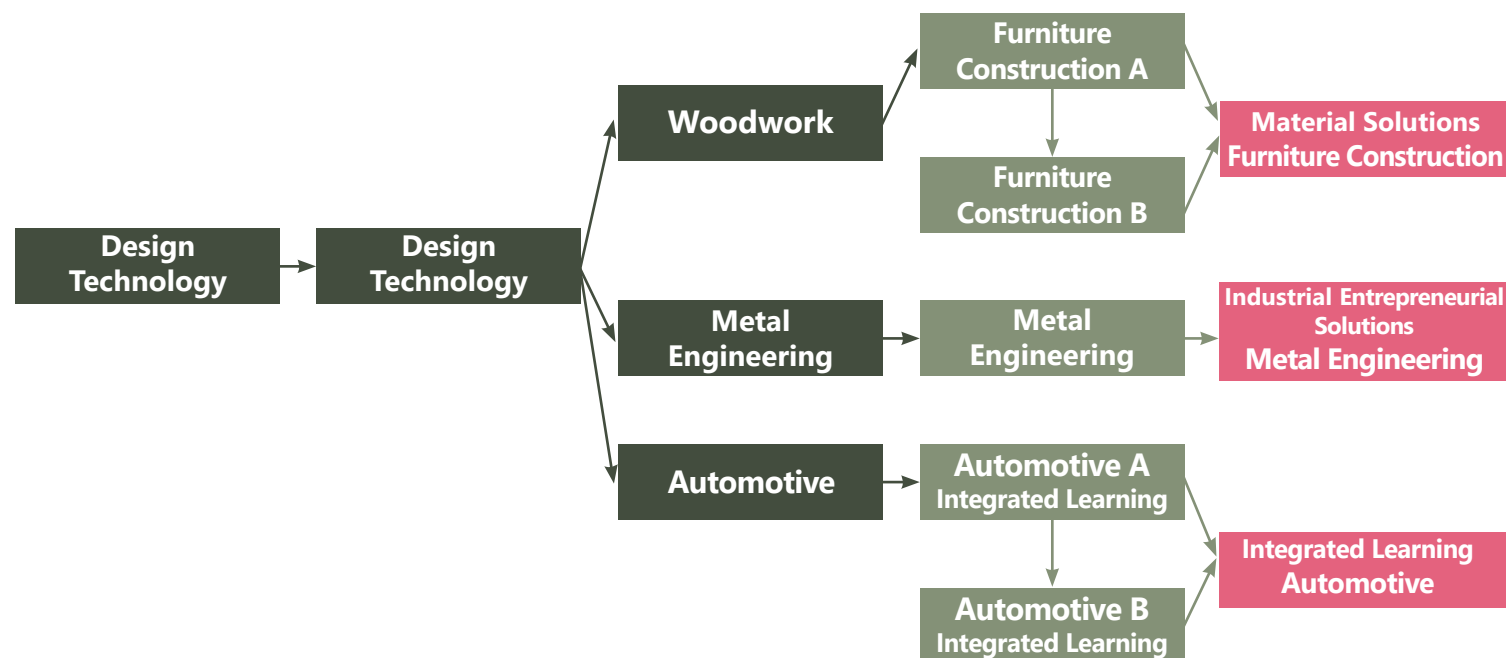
Design Technology

Design Technology

Woodwork

Metal Engineering

Automotive

Furniture Construction A

Furniture Construction B

Metal Engineering

Automotive A Integrated Learning

Automotive B Integrated Learning

Material Solutions Furniture Construction

Industrial Entrepreneurial Solutions Metal Engineering

Integrated Learning Automotive